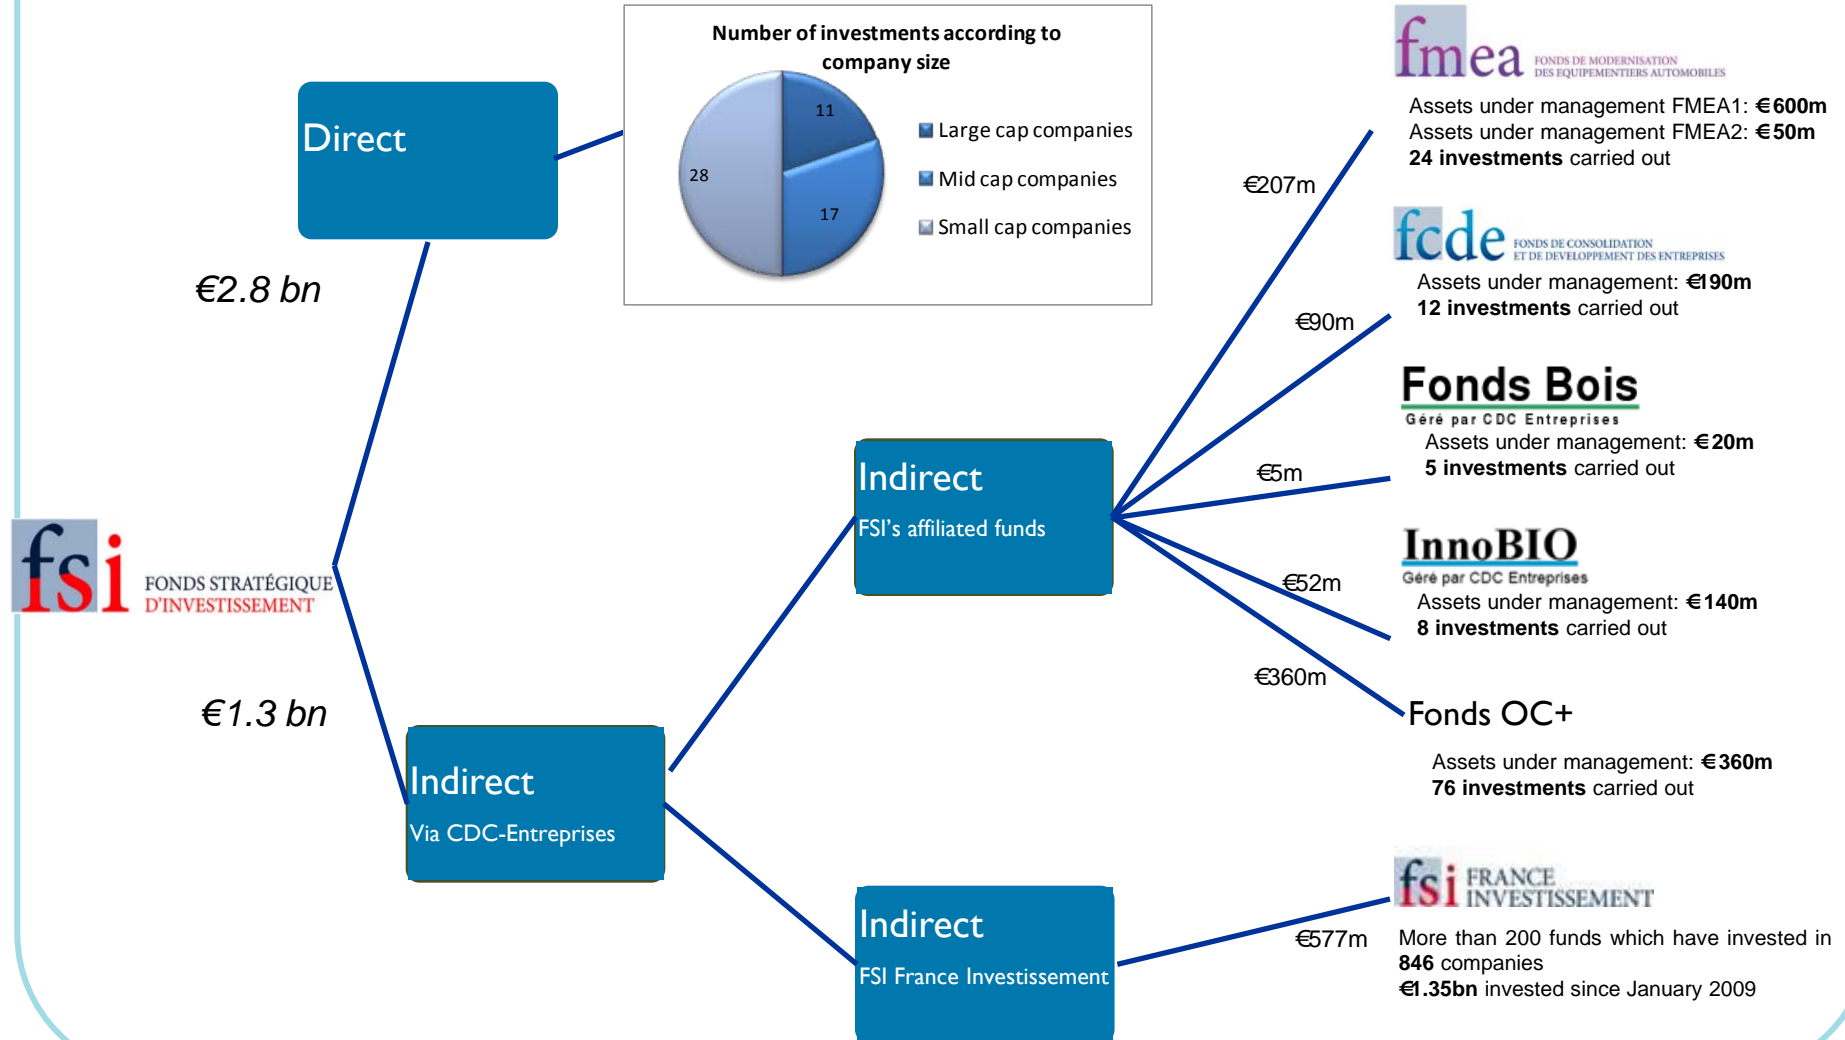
Direct

Number of investments according to company size

11

28

17

Large cap companies

Mid cap companies

Small cap companies

€2.8 bn

fsi FONDS STRATÉGIQUE D'INVESTISSEMENT

€1.3 bn

Indirect

Via CDC-Entreprises

Indirect

FSI's affiliated funds

Indirect

FSI France Investissement

€207m

€90m

€5m

€52m

€360m

€577m

fmea FONDS DE MODERNISATION DES EQUIPEMENTIERS AUTOMOBILES

Assets under management FMEA1: €600m
Assets under management FMEA2: €50m
24 investments carried out

fcde FONDS DE CONSOLIDATION ET DE DEVELOPPEMENT DES ENTREPRISES

Assets under management: €190m
12 investments carried out

Fonds Bois
Géré par CDC Entreprises

Assets under management: €20m
5 investments carried out

InnoBIO
Géré par CDC Entreprises

Assets under management: €140m
8 investments carried out

Fonds OC+

Assets under management: €360m
76 investments carried out

fsi FRANCE INVESTISSEMENT

More than 200 funds which have invested in 846 companies
€1.35bn invested since January 2009